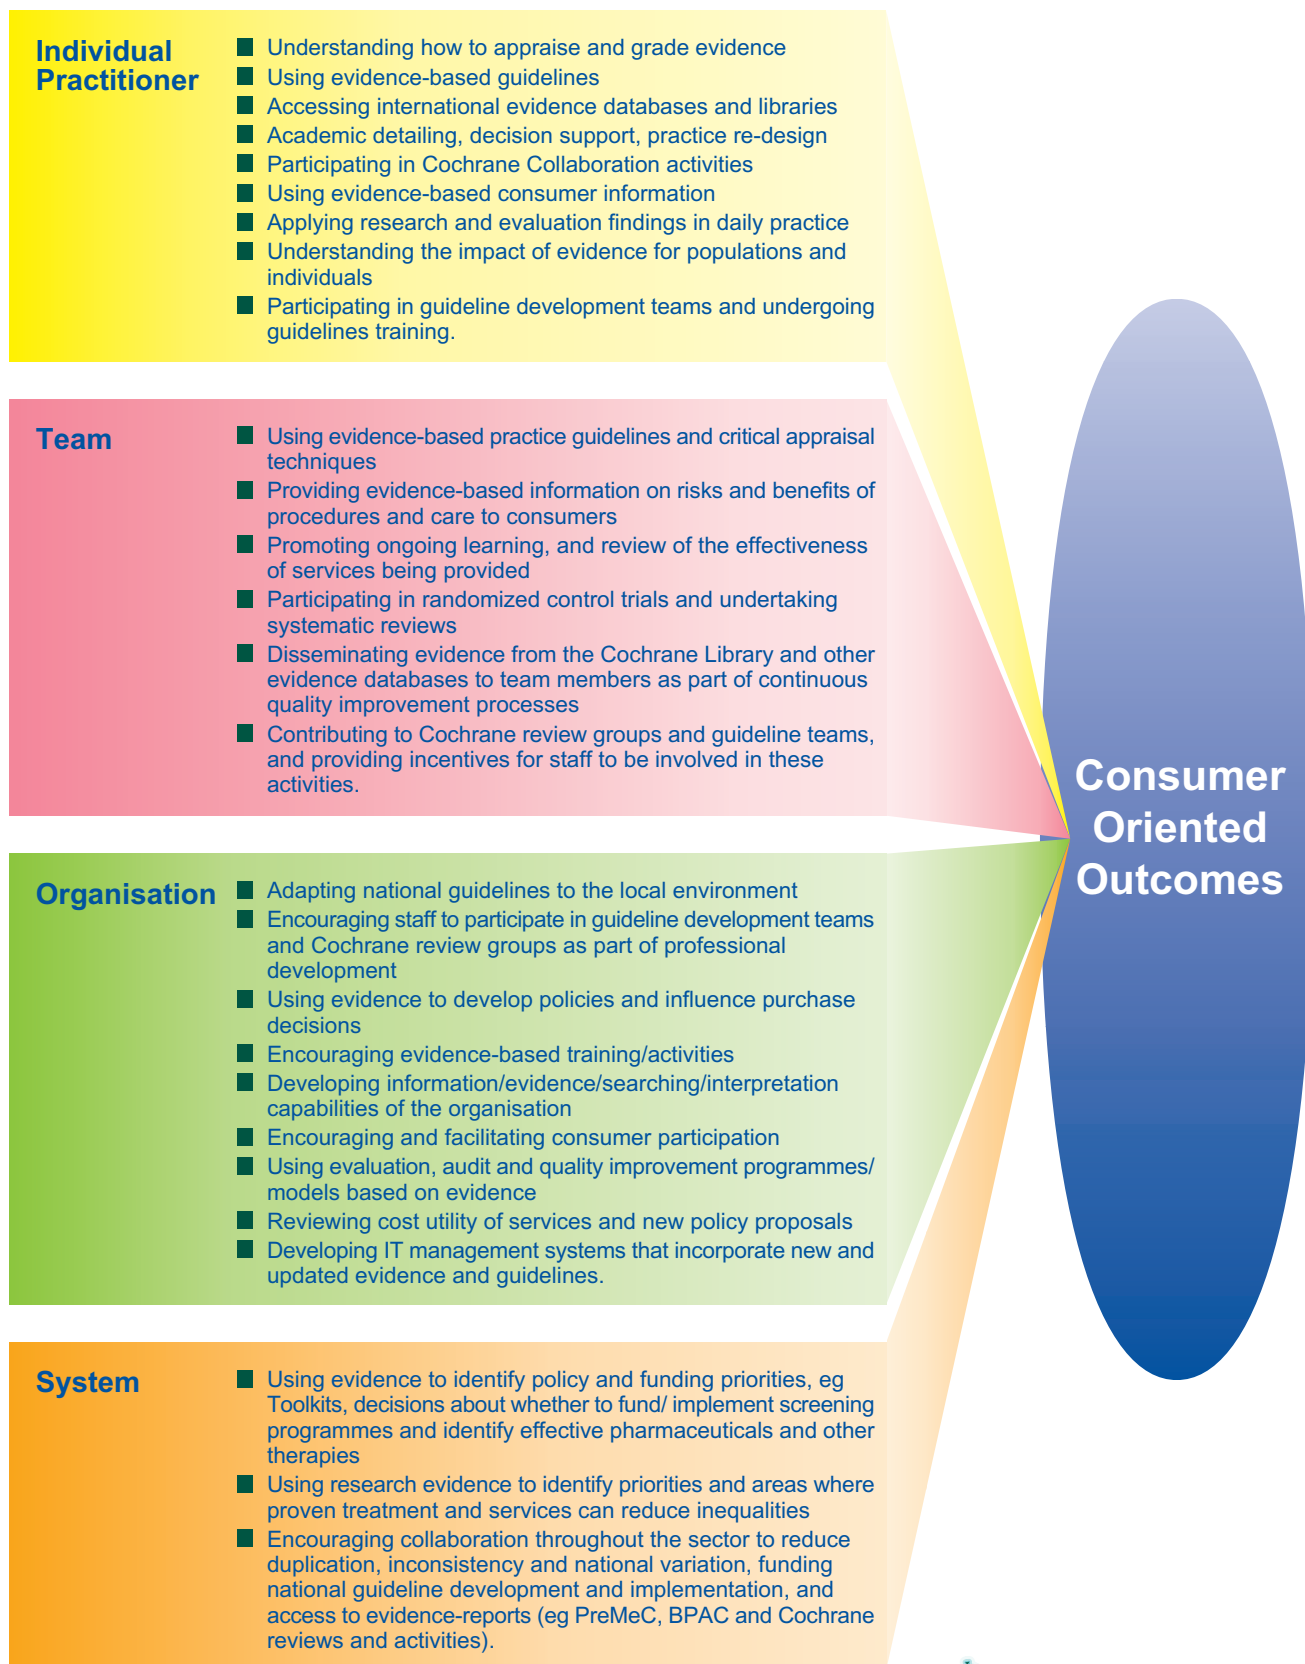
Individual Practitioner

- Understanding how to appraise and grade evidence
- Using evidence-based guidelines
- Accessing international evidence databases and libraries
- Academic detailing, decision support, practice re-design
- Participating in Cochrane Collaboration activities
- Using evidence-based consumer information
- Applying research and evaluation findings in daily practice
- Understanding the impact of evidence for populations and individuals
- Participating in guideline development teams and undergoing guidelines training.

Team

- Using evidence-based practice guidelines and critical appraisal techniques
- Providing evidence-based information on risks and benefits of procedures and care to consumers
- Promoting ongoing learning, and review of the effectiveness of services being provided
- Participating in randomized control trials and undertaking systematic reviews
- Disseminating evidence from the Cochrane Library and other evidence databases to team members as part of continuous quality improvement processes
- Contributing to Cochrane review groups and guideline teams, and providing incentives for staff to be involved in these activities.

Organisation

- Adapting national guidelines to the local environment
- Encouraging staff to participate in guideline development teams and Cochrane review groups as part of professional development
- Using evidence to develop policies and influence purchase decisions
- Encouraging evidence-based training/activities
- Developing information/evidence/searching/interpretation capabilities of the organisation
- Encouraging and facilitating consumer participation
- Using evaluation, audit and quality improvement programmes/ models based on evidence
- Reviewing cost utility of services and new policy proposals
- Developing IT management systems that incorporate new and updated evidence and guidelines.

System

- Using evidence to identify policy and funding priorities, eg Toolkits, decisions about whether to fund/ implement screening programmes and identify effective pharmaceuticals and other therapies
- Using research evidence to identify priorities and areas where proven treatment and services can reduce inequalities
- Encouraging collaboration throughout the sector to reduce duplication, inconsistency and national variation, funding national guideline development and implementation, and access to evidence-reports (eg PreMeC, BPAC and Cochrane reviews and activities).

Consumer Oriented Outcomes